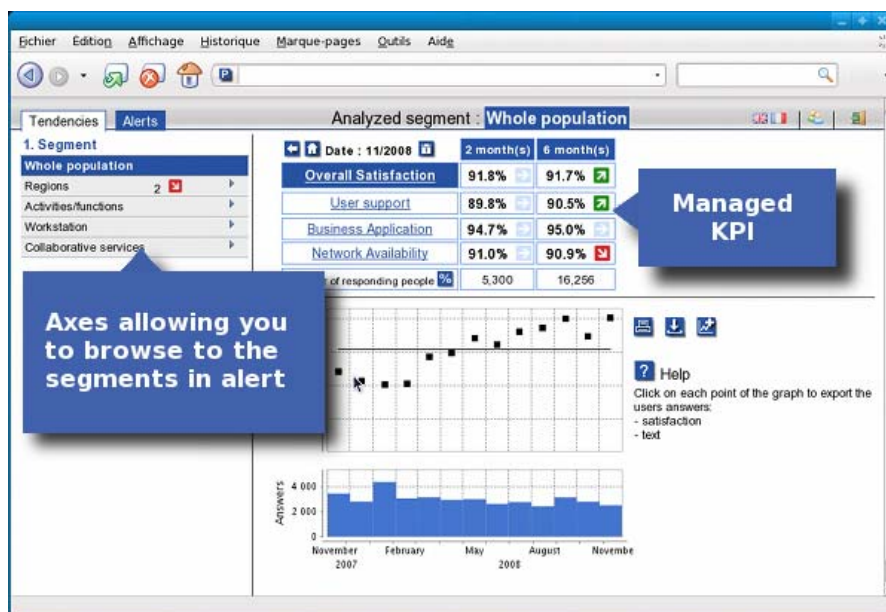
Fichier Edition Affichage Historique Marque-pages Outils Aide

Tendencies Alerts

Analyzed segment : Whole population

1. Segment
Whole population
Regions 2
Activities/functions
Workstation
Collaborative services

Date : 11/2008

| | 2 month(s) | 6 month(s) |
|---|---|---|
| Overall Satisfaction | 91.8% | 91.7% |
| User support | 89.8% | 90.5% |
| Business Application | 94.7% | 95.0% |
| Network Availability | 91.0% | 90.9% |
| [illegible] of responding people % | 5,300 | 16,256 |

Managed KPI

Axes allowing you to browse to the segments in alert

Help
Click on each point of the graph to export the users answers:
- satisfaction
- text

Answers
4 000
2 000
0
November 2007
February
May 2008
August
Novembe